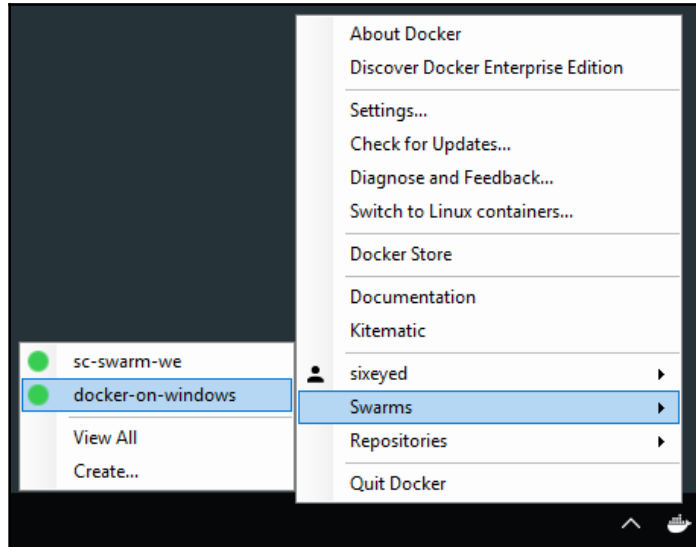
About Docker
Discover Docker Enterprise Edition

Settings...
Check for Updates...
Diagnose and Feedback...
Switch to Linux containers...

Docker Store

Documentation
Kitematic

sixeyed
Swarms
Repositories

Quit Docker

sc-swarm-we
docker-on-windows

View All
Create...